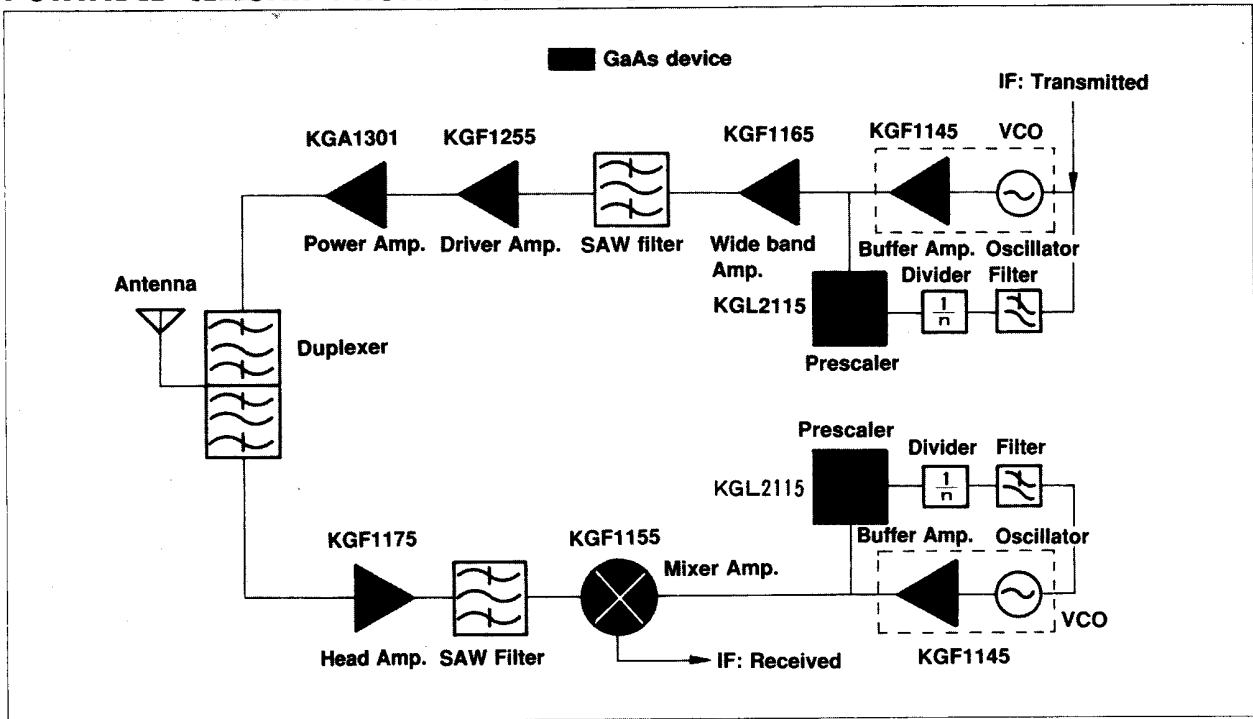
GaAs device

IF: Transmitted

KGA1301

KGF1255

KGF1165

KGF1145

VCO

Power Amp.

Driver Amp.

SAW filter

Wide band Amp.

Buffer Amp.

Oscillator

Antenna

Divider

Filter

KGL2115

$\frac{1}{n}$

Duplexer

Prescaler

Prescaler

Divider

Filter

KGL2115

$\frac{1}{n}$

Buffer Amp.

Oscillator

KGF1175

KGF1155

Mixer Amp.

VCO

Head Amp.

SAW Filter

IF: Received

KGF1145